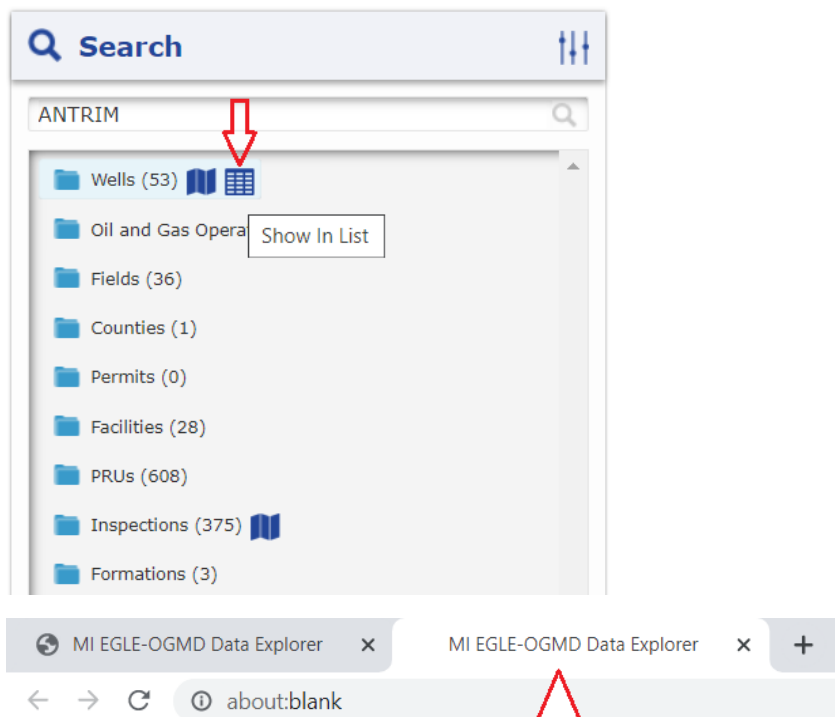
Search

ANTRIM

Wells (53)

Oil and Gas Opera

Show In List

Fields (36)

Counties (1)

Permits (0)

Facilities (28)

PRUs (608)

Inspections (375)

Formations (3)

MI EGLE-OGMD Data Explorer ×

MI EGLE-OGMD Data Explorer ×

+

about:blank